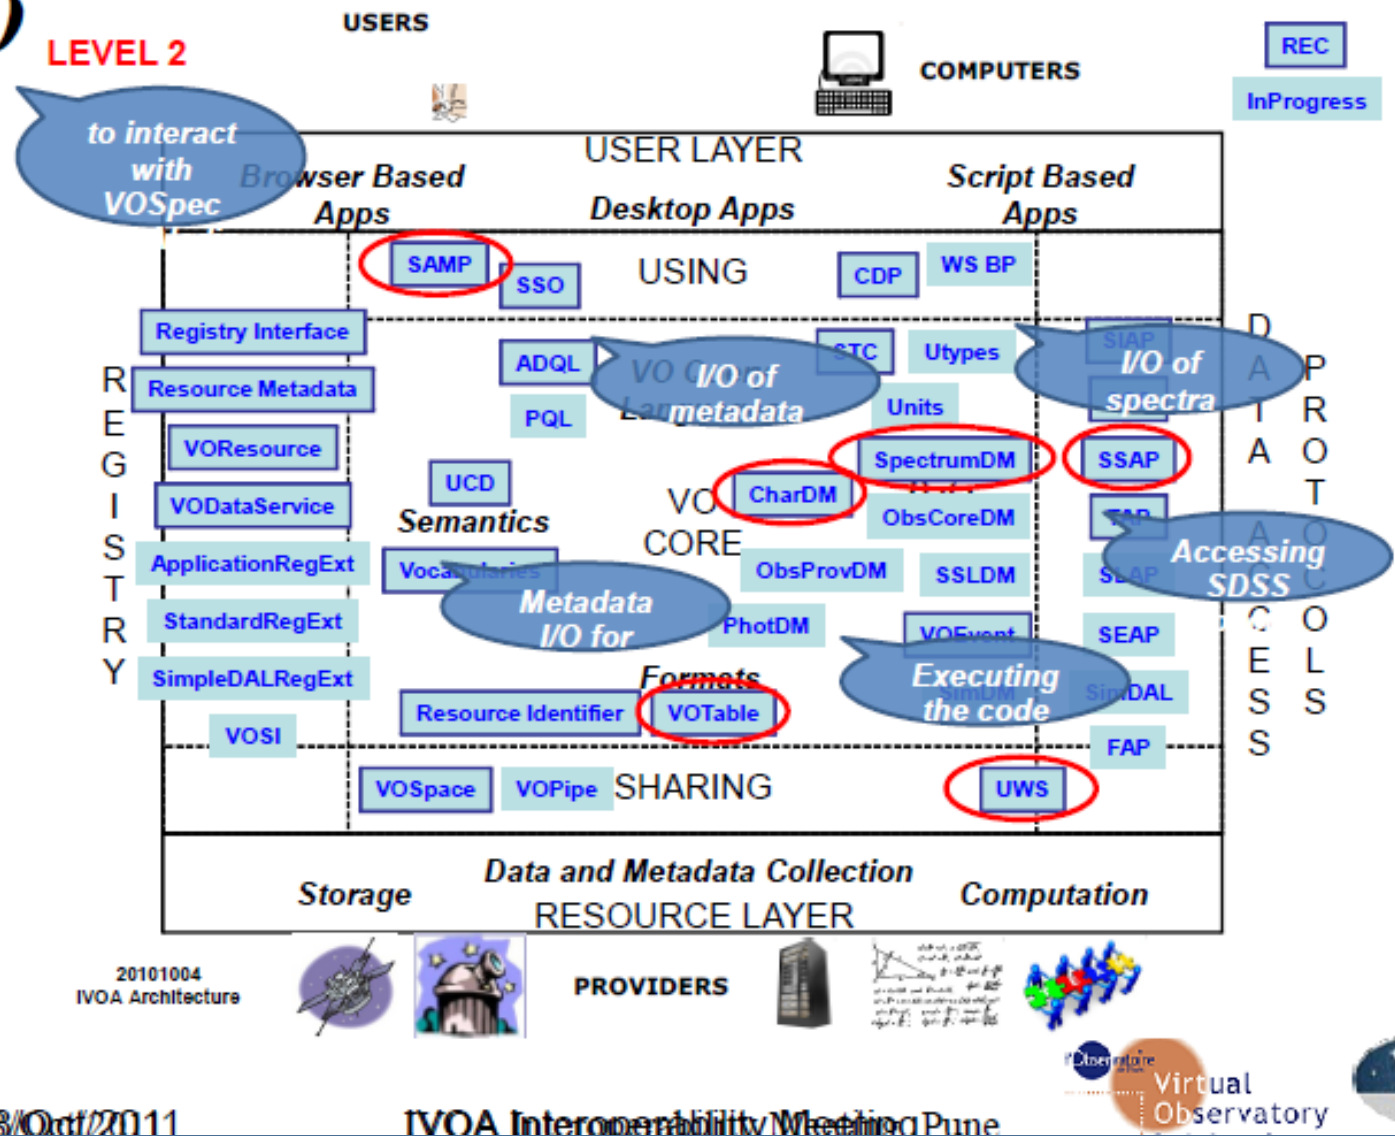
LEVEL 2

USERS

COMPUTERS

REC

InProgress

to interact with VOSpec

USER LAYER

Browser Based Apps

Desktop Apps

Script Based Apps

SAMP

SSO

USING

CDP

WS BP

Registry Interface

ADQL

I/O of metadata

STC

Utypes

I/O of spectra

R E G I S T R Y

Resource Metadata

PQL

Units

D A T A

P R O T O C O L S

VOResource

SpectrumDM

SSAP

UCD

VO CORE

CharDM

VODataService

Semantics

ObsCoreDM

ApplicationRegExt

Accessing SDSS

ObsProvDM

SSLDM

StandardRegExt

Metadata I/O for

PhotDM

SEAP

A C C E S S

Executing the code

SimpleDALRegExt

Formats

VOSI

Resource Identifier

VOTable

FAP

VOSpace

VOPipe

SHARING

UWS

Storage

Data and Metadata Collection

RESOURCE LAYER

Computation

20101004 IVOA Architecture

PROVIDERS

Virtual Observatory

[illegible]/Oct/2011

IVOA Interoperability Meeting Pune